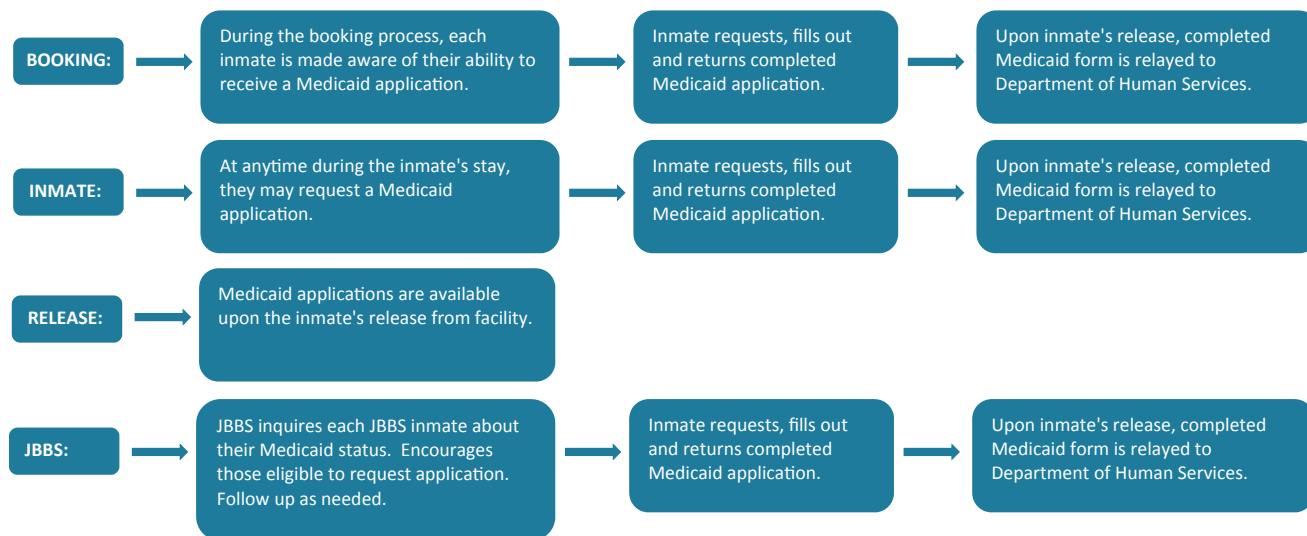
BOOKING:

During the booking process, each inmate is made aware of their ability to receive a Medicaid application.

Inmate requests, fills out and returns completed Medicaid application.

Upon inmate's release, completed Medicaid form is relayed to Department of Human Services.

INMATE:

At anytime during the inmate's stay, they may request a Medicaid application.

Inmate requests, fills out and returns completed Medicaid application.

Upon inmate's release, completed Medicaid form is relayed to Department of Human Services.

RELEASE:

Medicaid applications are available upon the inmate's release from facility.

JBBS:

JBBS inquires each JBBS inmate about their Medicaid status. Encourages those eligible to request application. Follow up as needed.

Inmate requests, fills out and returns completed Medicaid application.

Upon inmate's release, completed Medicaid form is relayed to Department of Human Services.